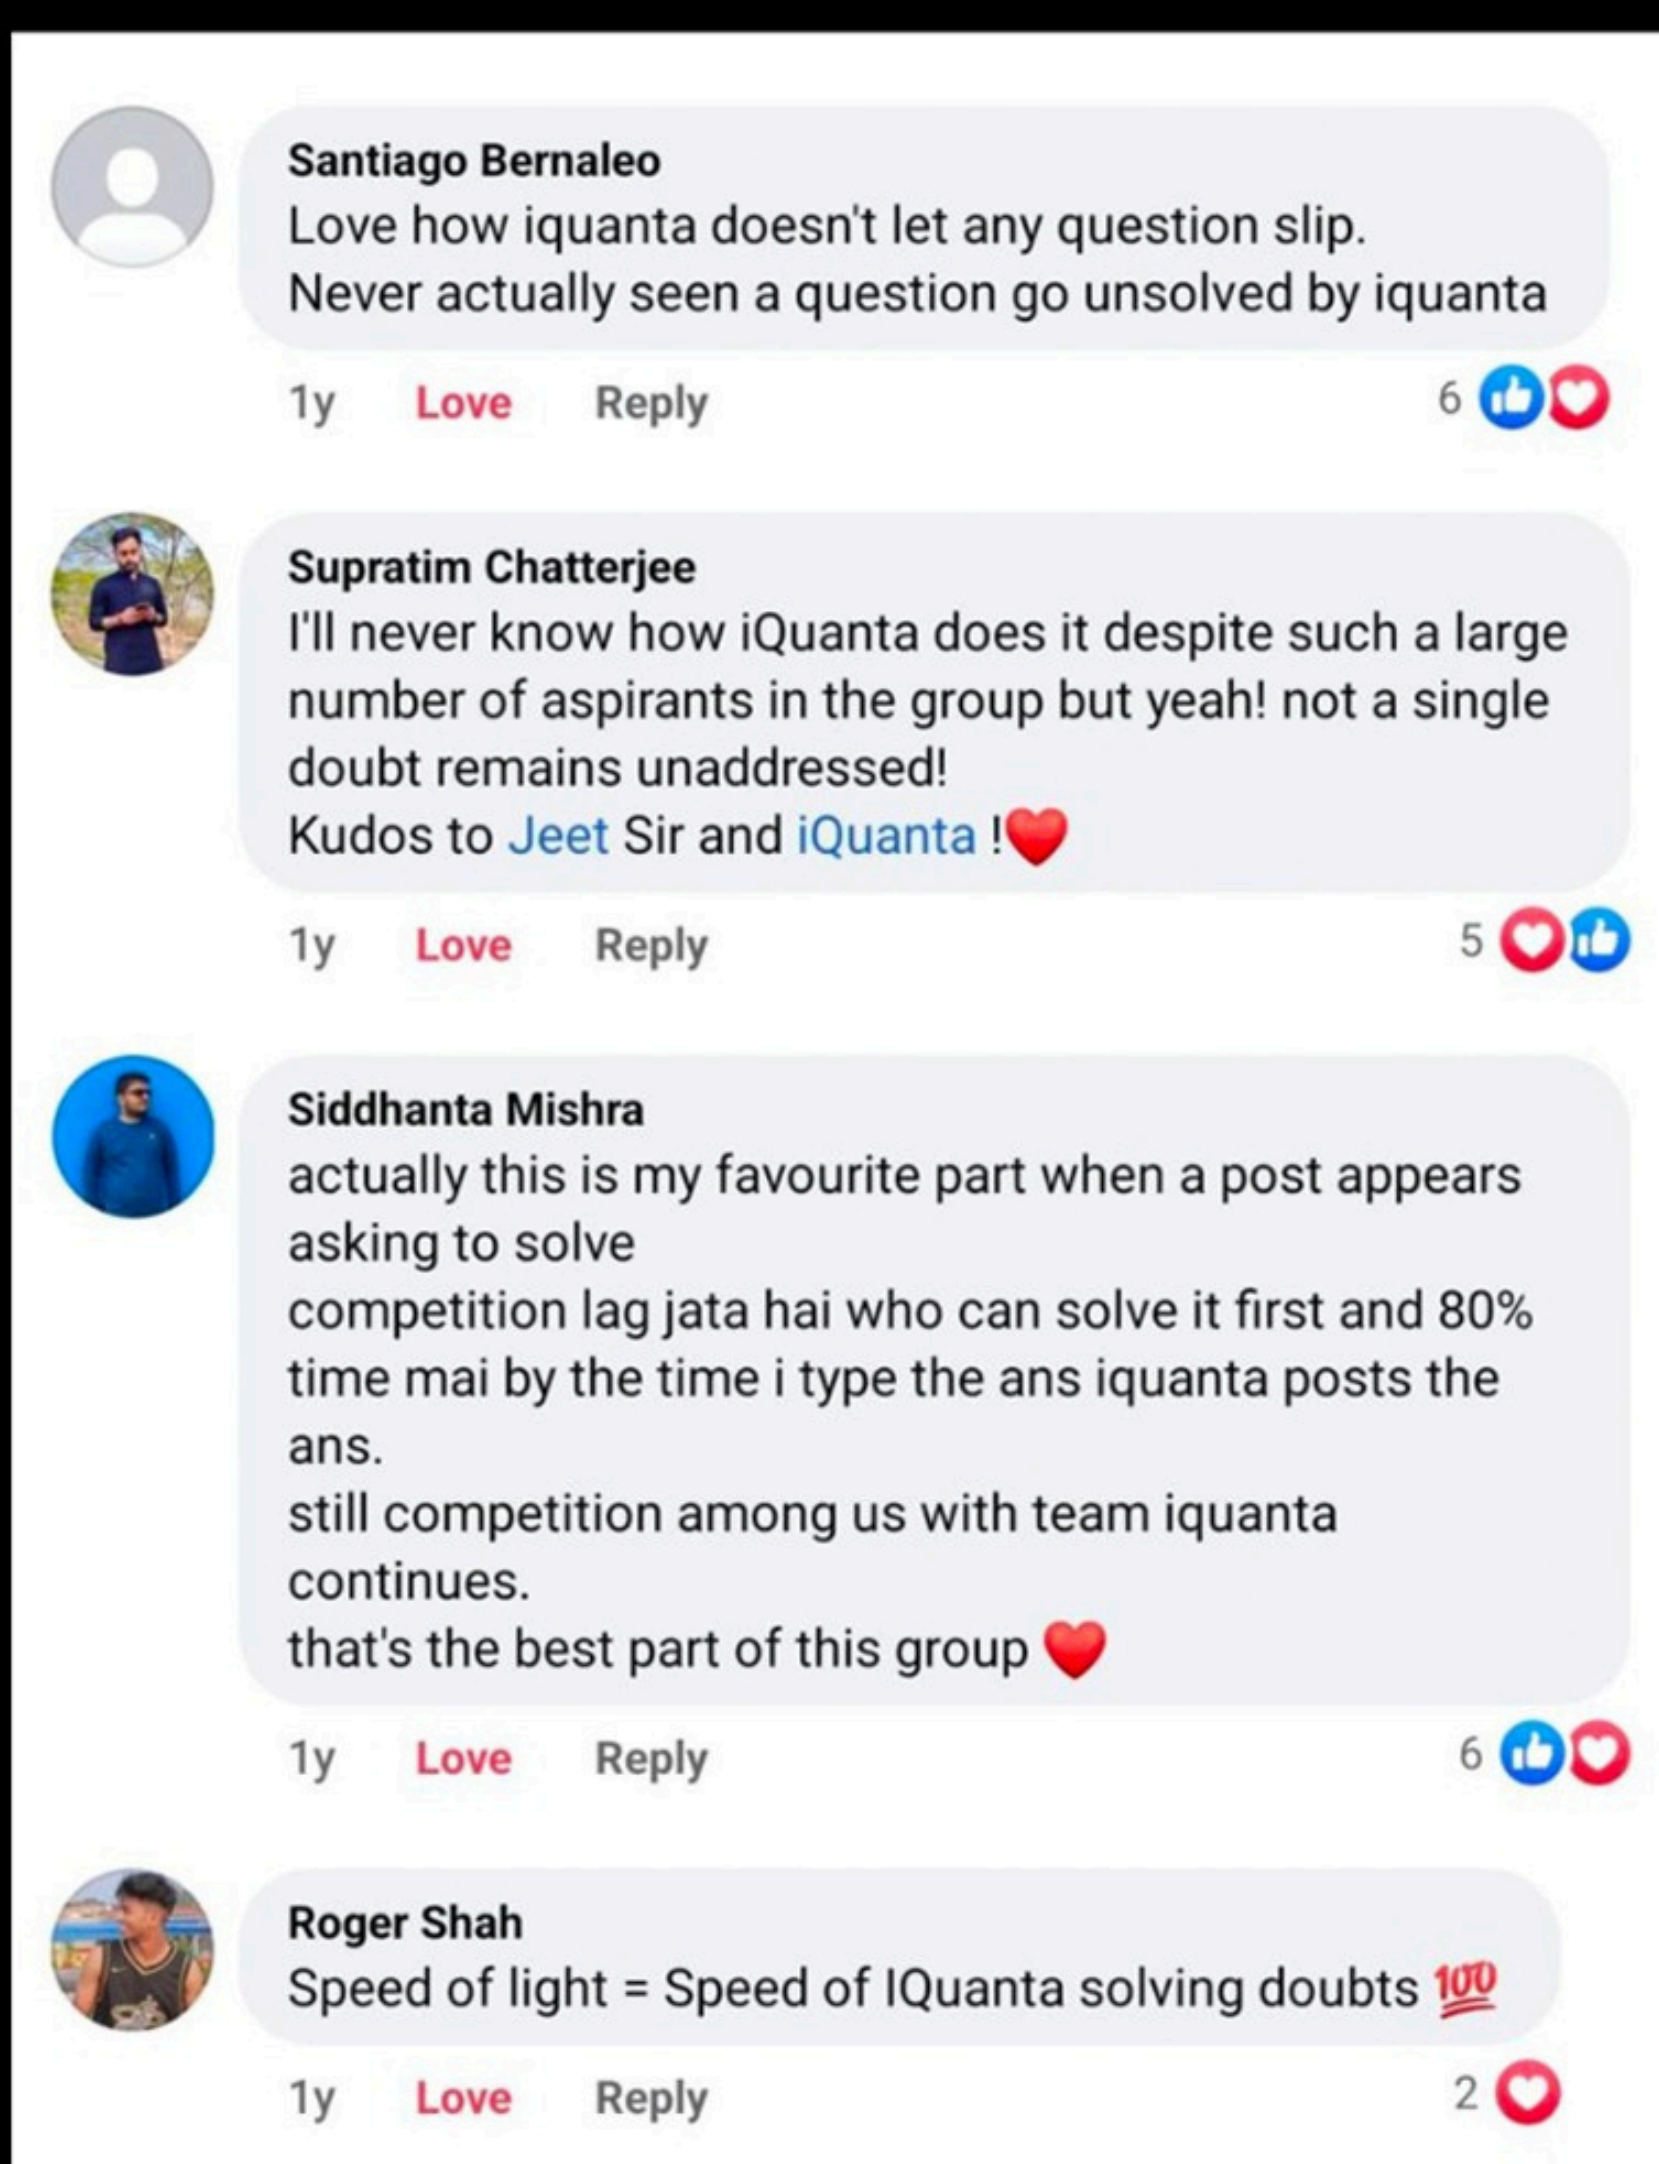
Santiago Bernaleo
Love how iquanta doesn't let any question slip.
Never actually seen a question go unsolved by iquanta

1y Love Reply 6

Supratim Chatterjee
I'll never know how iQuanta does it despite such a large number of aspirants in the group but yeah! not a single doubt remains unaddressed!
Kudos to Jeet Sir and iQuanta !❤️

1y Love Reply 5

Siddhanta Mishra
actually this is my favourite part when a post appears asking to solve
competition lag jata hai who can solve it first and 80% time mai by the time i type the ans iquanta posts the ans.
still competition among us with team iquanta continues.
that's the best part of this group ❤️

1y Love Reply 6

Roger Shah
Speed of light = Speed of IQuanta solving doubts 💯

1y Love Reply 2